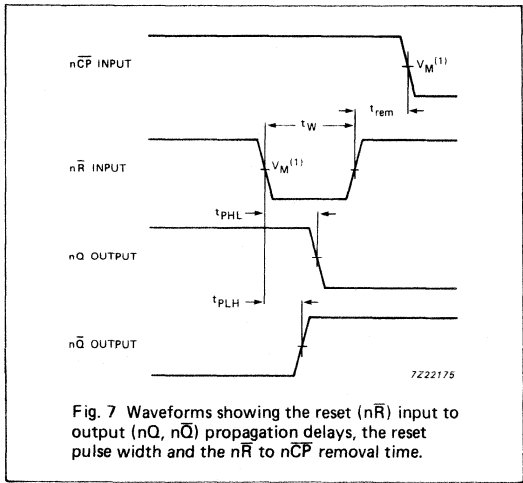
n$\overline{CP}$ INPUT

$V_M^{(1)}$

$t_{rem}$

$t_W$

n$\overline{R}$ INPUT

$V_M^{(1)}$

$t_{PHL}$

nQ OUTPUT

$t_{PLH}$

n$\overline{Q}$ OUTPUT

7Z22175

Fig. 7 Waveforms showing the reset (n$\overline{R}$) input to output (nQ, n$\overline{Q}$) propagation delays, the reset pulse width and the n$\overline{R}$ to n$\overline{CP}$ removal time.